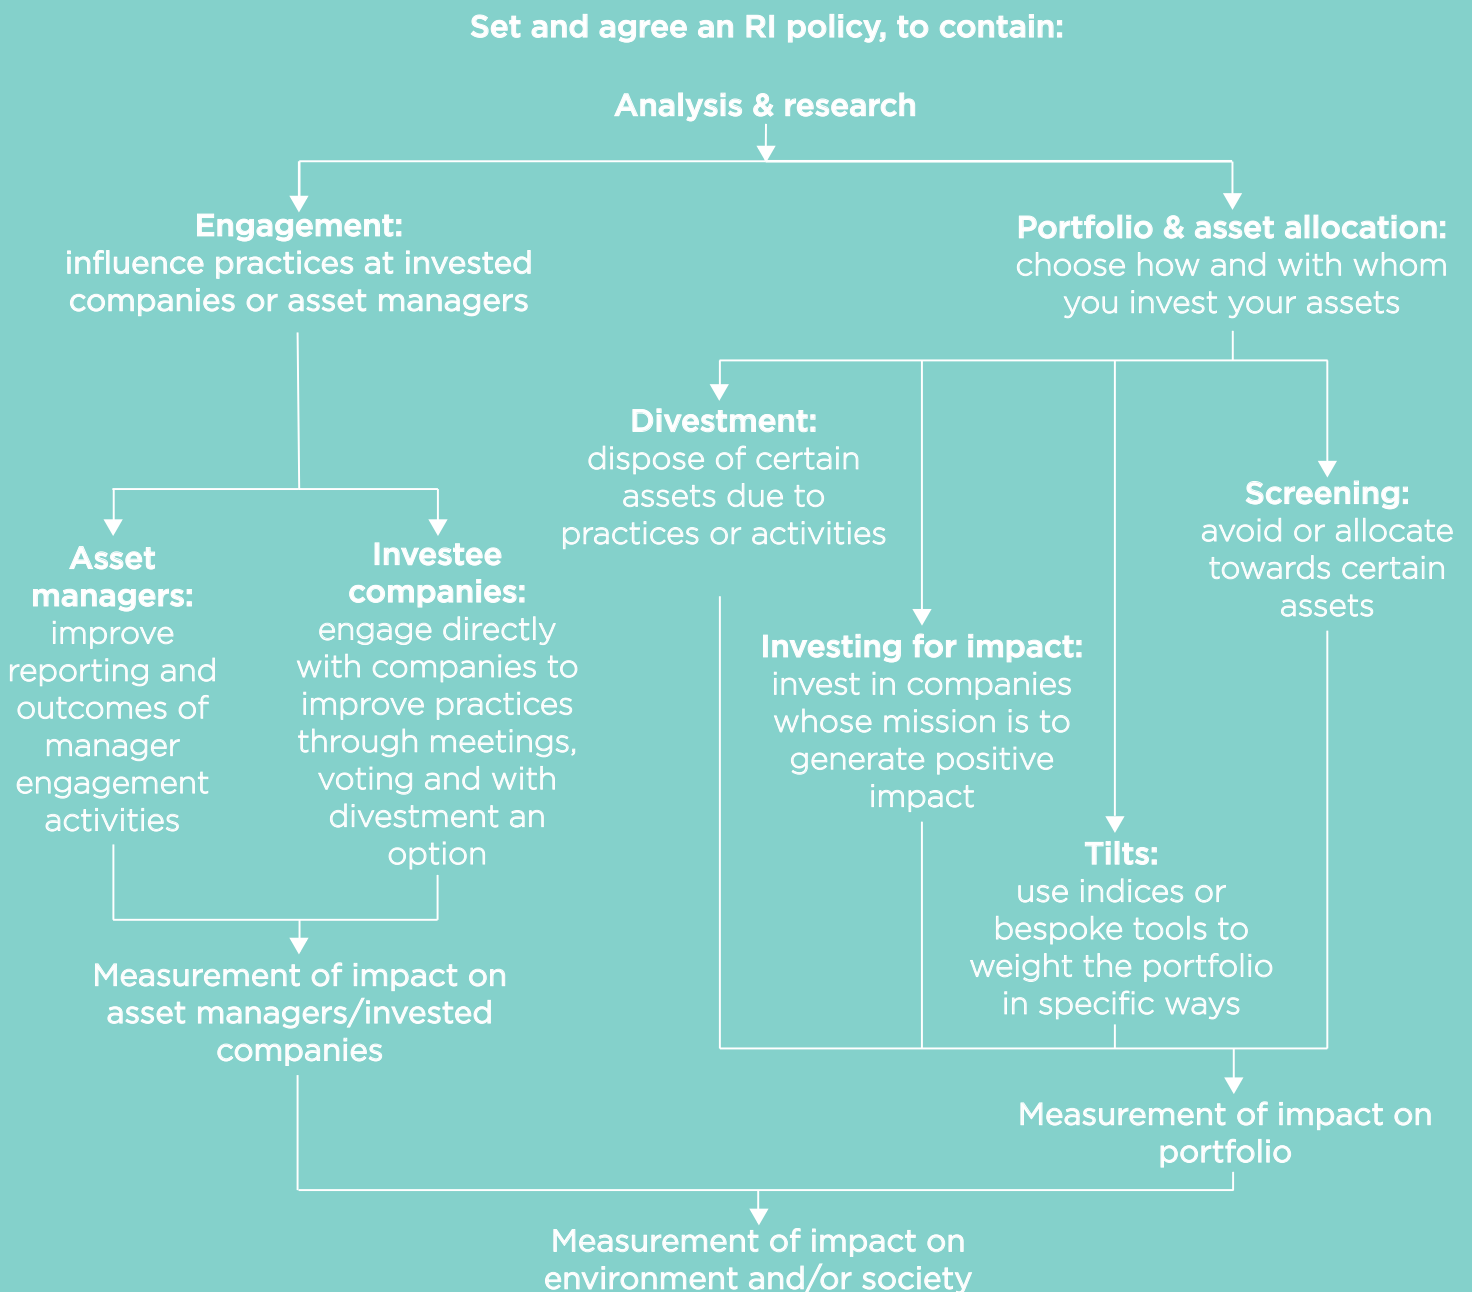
Set and agree an RI policy, to contain:

Analysis & research

Engagement: influence practices at invested companies or asset managers

Portfolio & asset allocation: choose how and with whom you invest your assets

Divestment: dispose of certain assets due to practices or activities

Screening: avoid or allocate towards certain assets

Asset managers: improve reporting and outcomes of manager engagement activities

Investee companies: engage directly with companies to improve practices through meetings, voting and with divestment an option

Investing for impact: invest in companies whose mission is to generate positive impact

Tilts: use indices or bespoke tools to weight the portfolio in specific ways

Measurement of impact on asset managers/invested companies

Measurement of impact on portfolio

Measurement of impact on environment and/or society